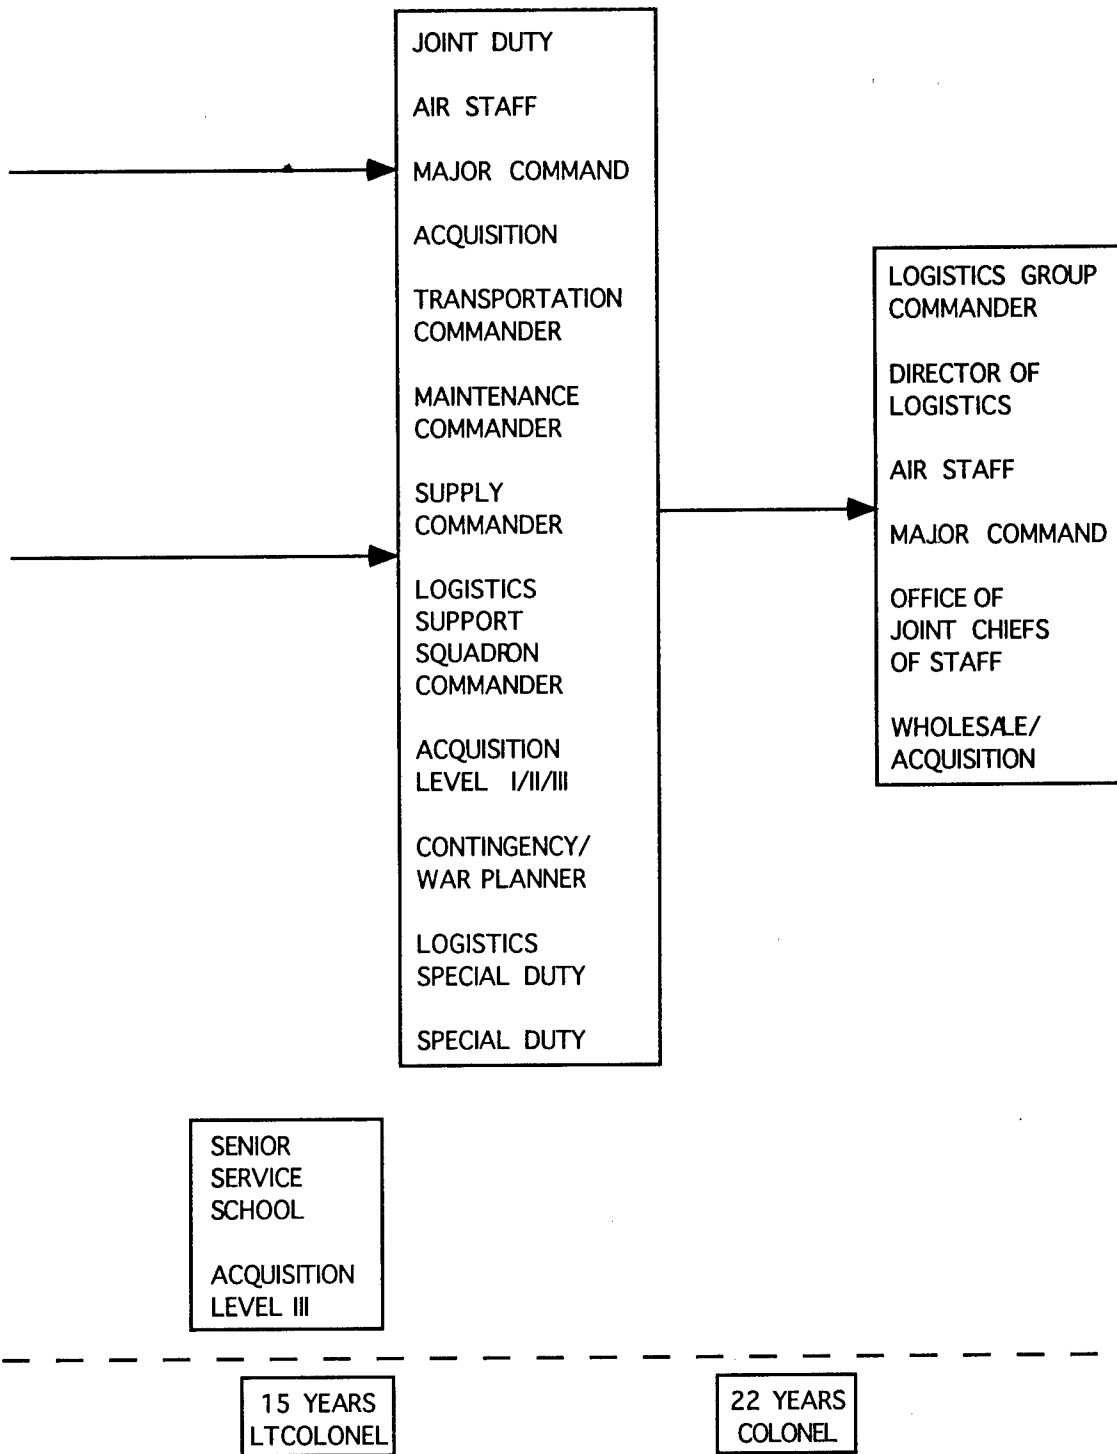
JOINT DUTY

AIR STAFF

MAJOR COMMAND

ACQUISITION

TRANSPORTATION COMMANDER

MAINTENANCE COMMANDER

SUPPLY COMMANDER

LOGISTICS SUPPORT SQUADRON COMMANDER

ACQUISITION LEVEL I/II/III

CONTINGENCY/ WAR PLANNER

LOGISTICS SPECIAL DUTY

SPECIAL DUTY

LOGISTICS GROUP COMMANDER

DIRECTOR OF LOGISTICS

AIR STAFF

MAJOR COMMAND

OFFICE OF JOINT CHIEFS OF STAFF

WHOLESALE/ ACQUISITION

SENIOR SERVICE SCHOOL

ACQUISITION LEVEL III

15 YEARS LTCOLONEL

22 YEARS COLONEL